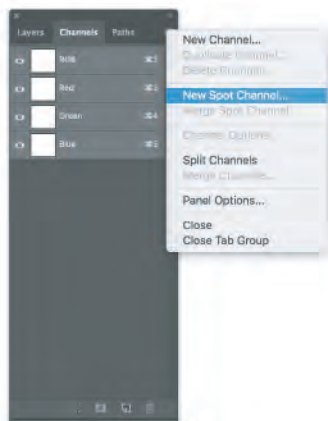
Layers Channels Paths

RGB ⌘2
Red ⌘3
Green ⌘4
Blue ⌘5

New Channel...
Duplicate Channel...
Delete Channel
New Spot Channel...
Merge Spot Channel
Channel Options...
Split Channels
Merge Channels...
Panel Options...
Close
Close Tab Group